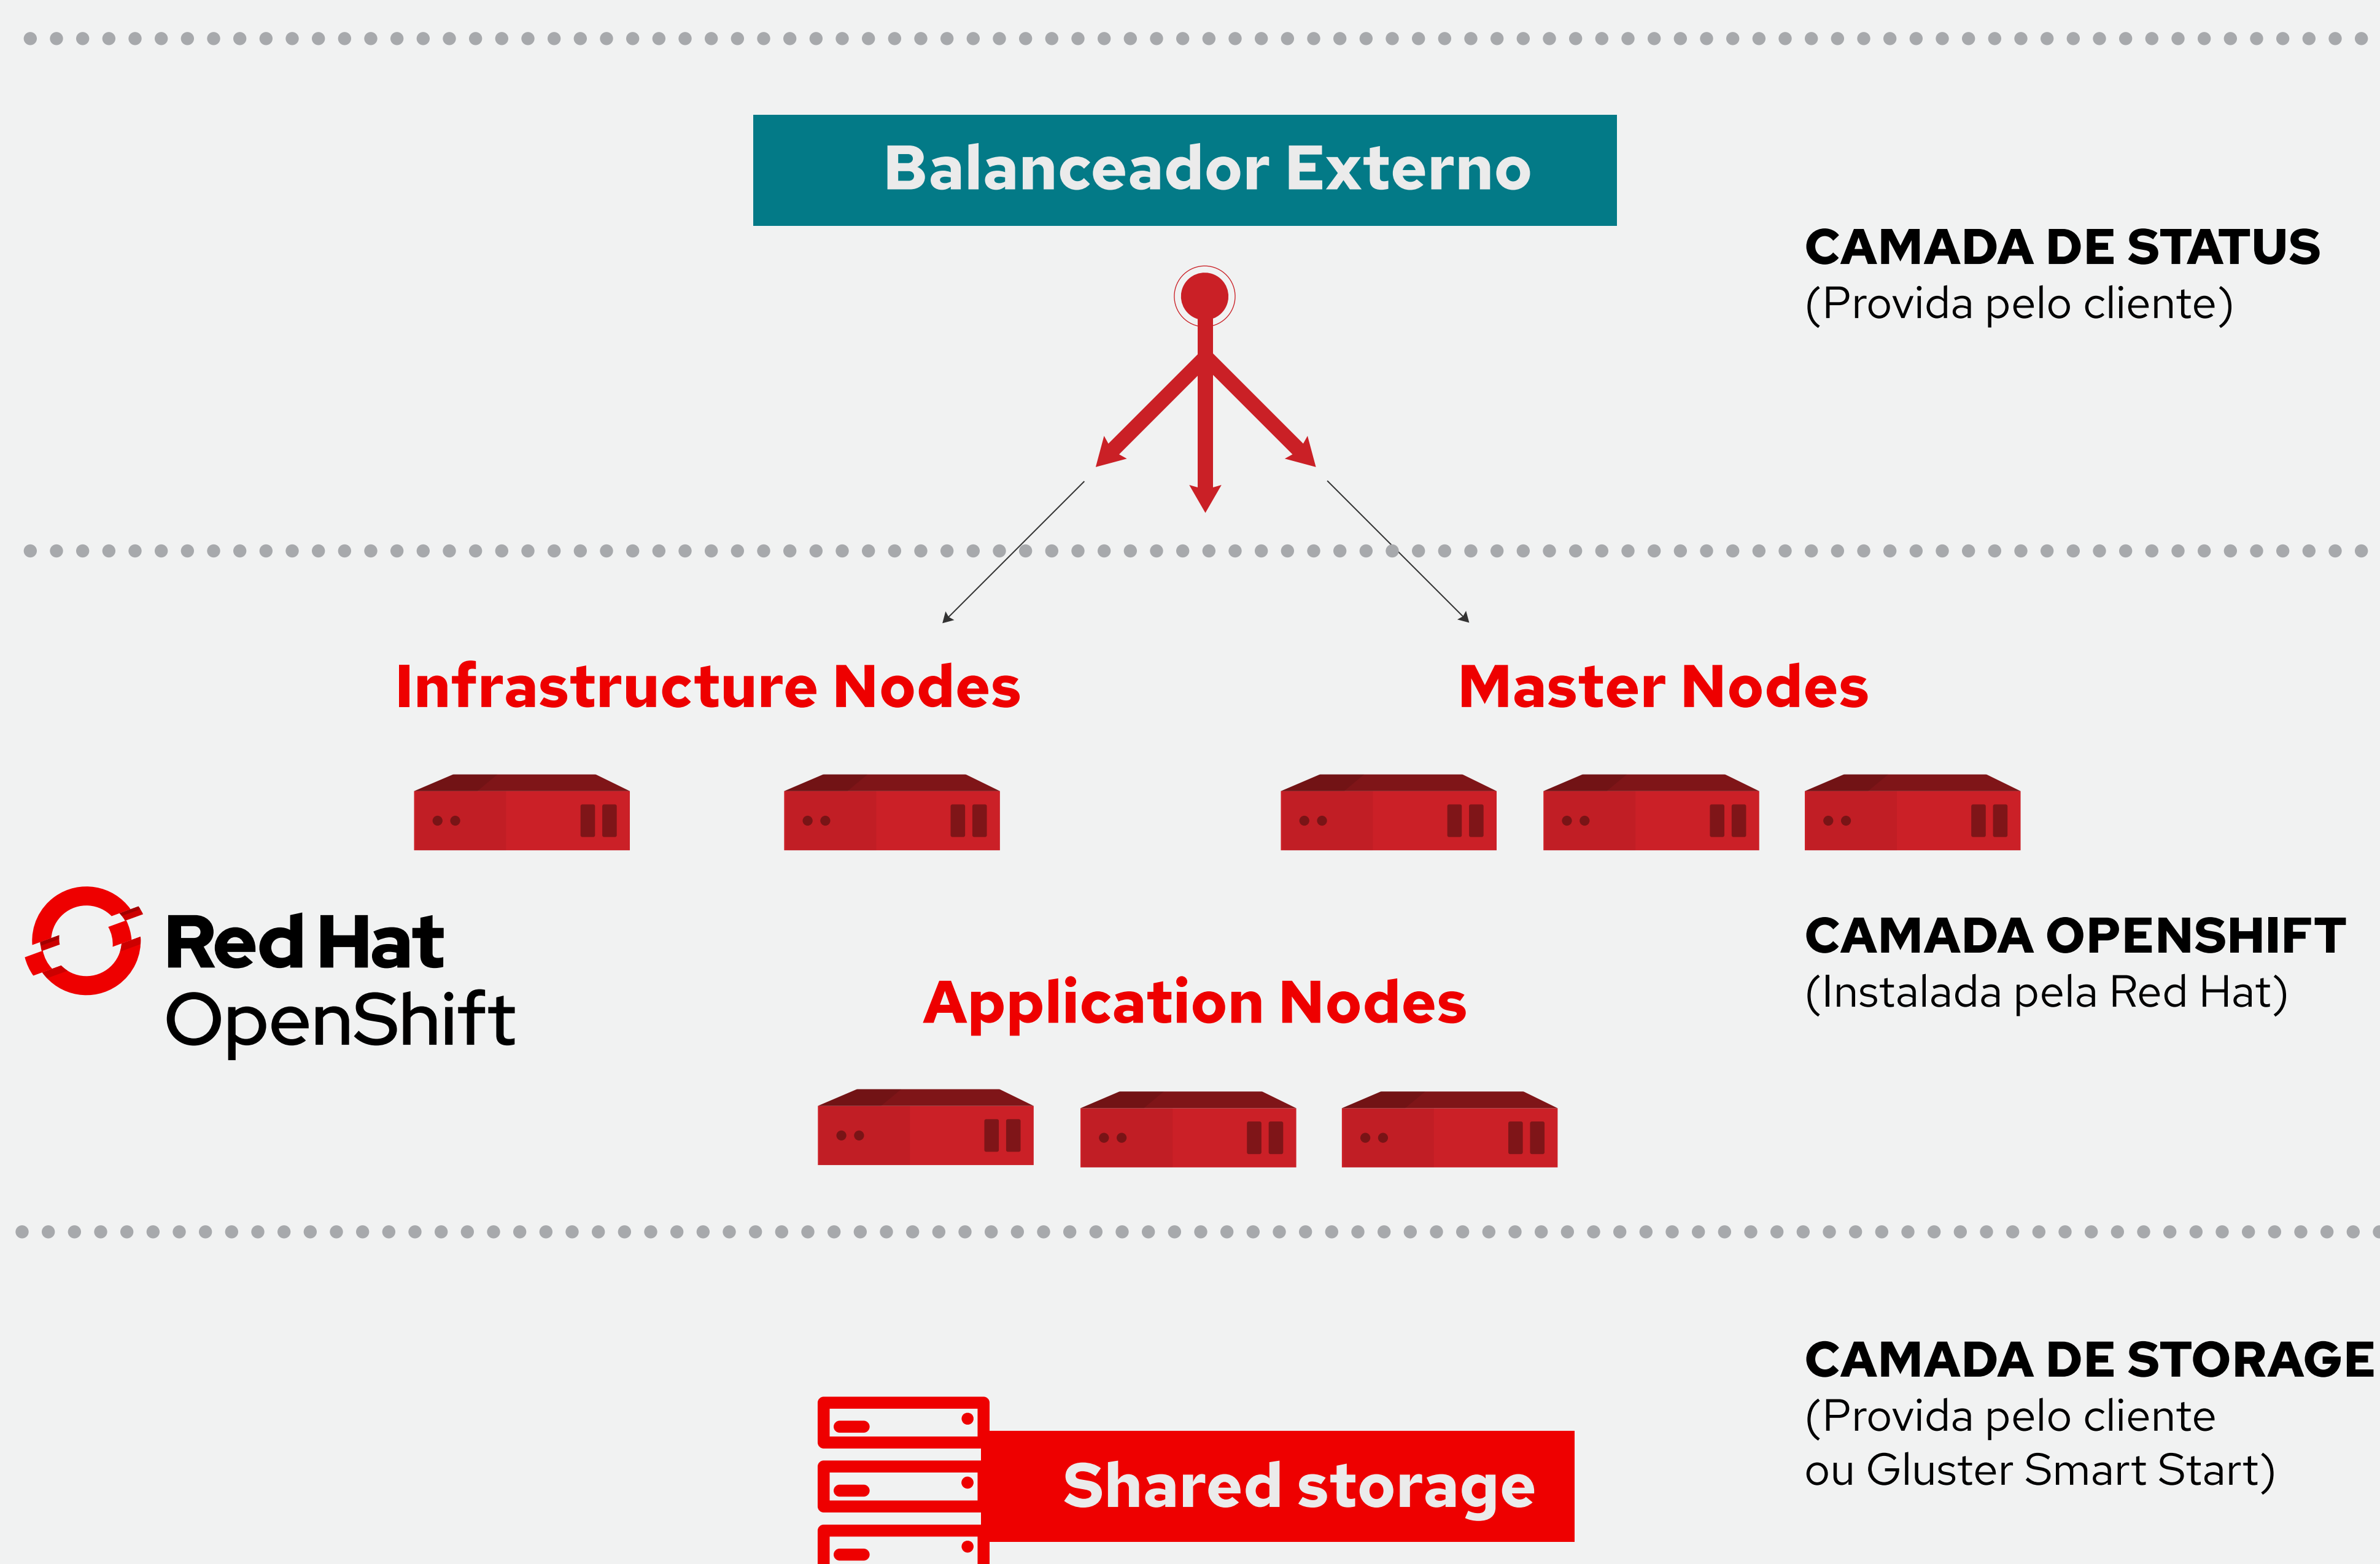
Balanceador Externo

CAMADA DE STATUS
(Provida pelo cliente)

Infrastructure Nodes

Master Nodes

Red Hat
OpenShift

Application Nodes

CAMADA OPENSHIFT
(Instalada pela Red Hat)

CAMADA DE STORAGE
(Provida pelo cliente ou Gluster Smart Start)

Shared storage